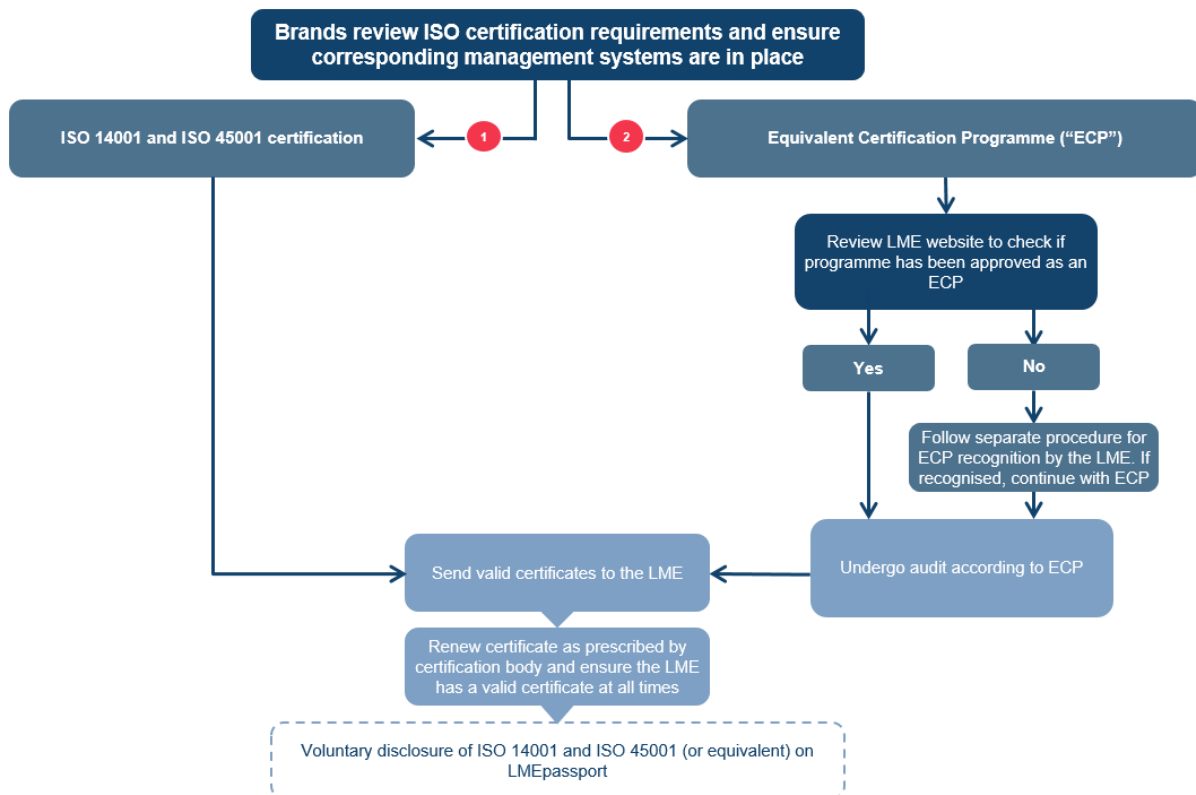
Brands review ISO certification requirements and ensure corresponding management systems are in place

1

ISO 14001 and ISO 45001 certification

2

Equivalent Certification Programme (“ECP”)

Review LME website to check if programme has been approved as an ECP

Yes

No

Follow separate procedure for ECP recognition by the LME. If recognised, continue with ECP

Undergo audit according to ECP

Send valid certificates to the LME

Renew certificate as prescribed by certification body and ensure the LME has a valid certificate at all times

Voluntary disclosure of ISO 14001 and ISO 45001 (or equivalent) on LMEpassport